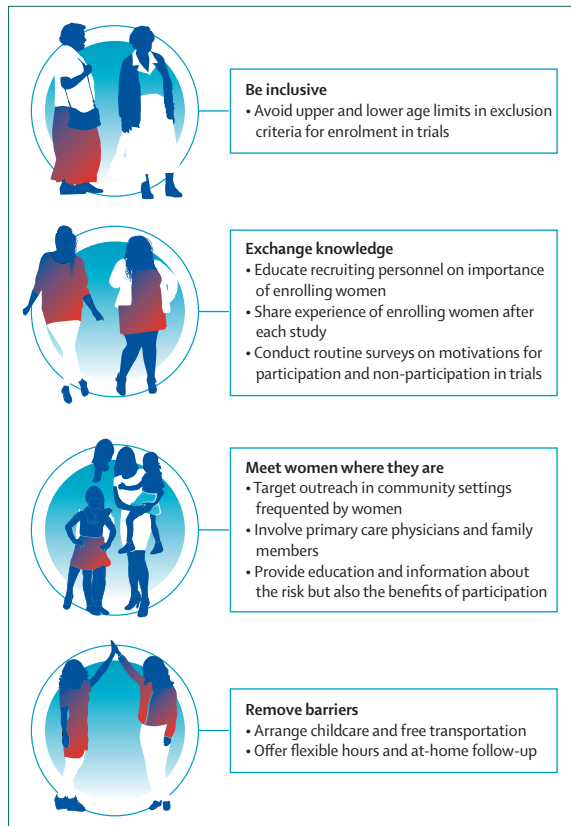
**Be inclusive**
• Avoid upper and lower age limits in exclusion criteria for enrolment in trials

**Exchange knowledge**
• Educate recruiting personnel on importance of enrolling women
• Share experience of enrolling women after each study
• Conduct routine surveys on motivations for participation and non-participation in trials

**Meet women where they are**
• Target outreach in community settings frequented by women
• Involve primary care physicians and family members
• Provide education and information about the risk but also the benefits of participation

**Remove barriers**
• Arrange childcare and free transportation
• Offer flexible hours and at-home follow-up